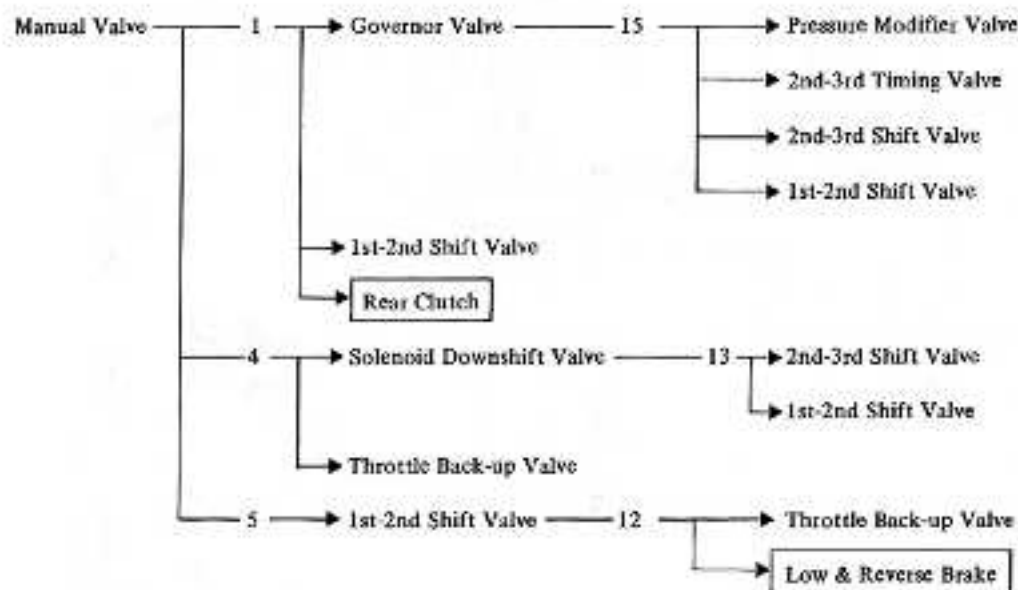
Manual Valve — 1 → Governor Valve — 15 → Pressure Modifier Valve
→ 2nd-3rd Timing Valve
→ 2nd-3rd Shift Valve
→ 1st-2nd Shift Valve
→ 1st-2nd Shift Valve
→ Rear Clutch
— 4 → Solenoid Downshift Valve — 13 → 2nd-3rd Shift Valve
→ 1st-2nd Shift Valve
→ Throttle Back-up Valve
— 5 → 1st-2nd Shift Valve — 12 → Throttle Back-up Valve
→ Low & Reverse Brake